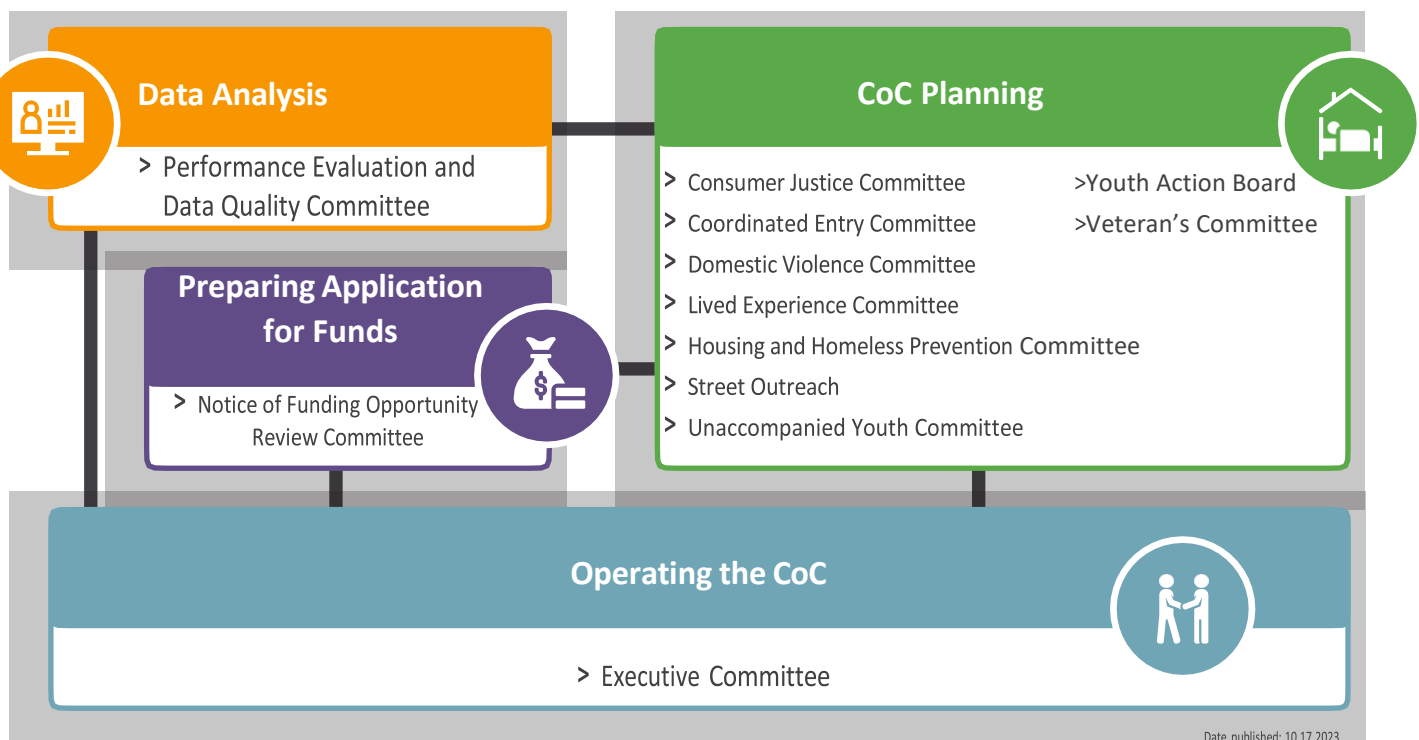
Data Analysis

> Performance Evaluation and Data Quality Committee

CoC Planning

> Consumer Justice Committee
> Coordinated Entry Committee
> Domestic Violence Committee
> Lived Experience Committee
> Housing and Homeless Prevention Committee
> Street Outreach
> Unaccompanied Youth Committee

>Youth Action Board
>Veteran's Committee

Preparing Application for Funds

> Notice of Funding Opportunity Review Committee

Operating the CoC

> Executive Committee

Date published: 10.17.2023